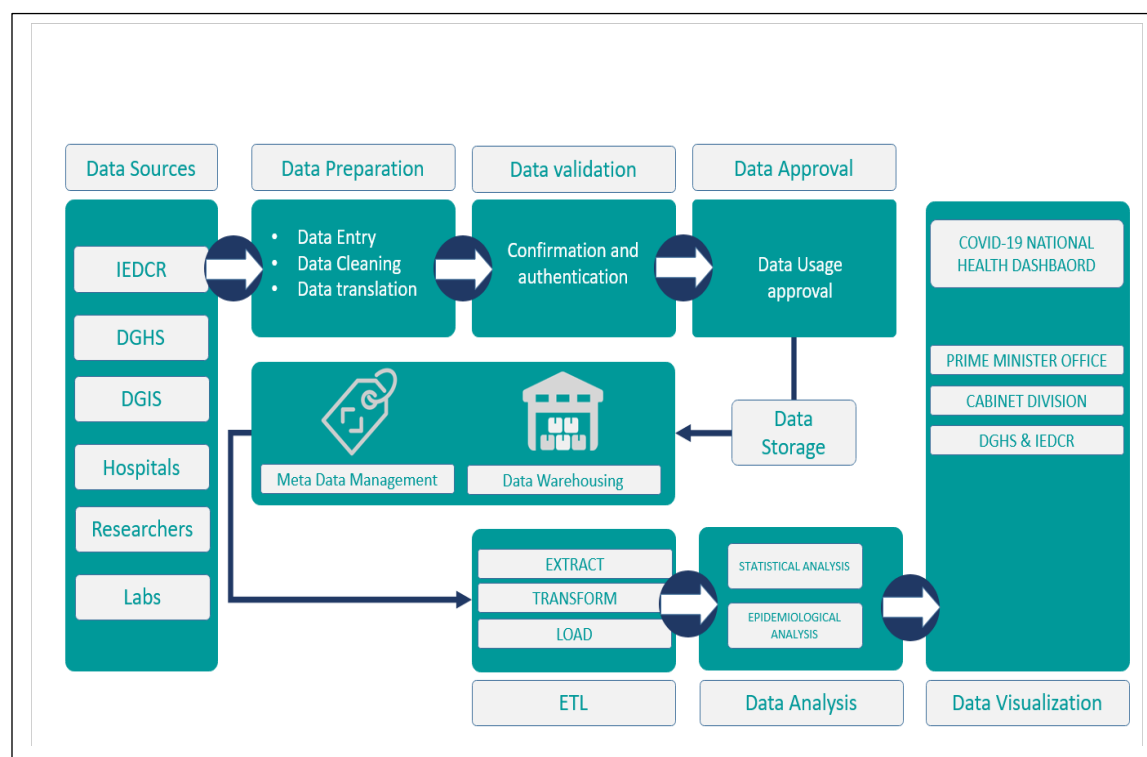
Data Sources

IEDCR

DGHS

DGIS

Hospitals

Researchers

Labs

Data Preparation

- Data Entry
- Data Cleaning
- Data translation

Data validation

Confirmation and authentication

Data Approval

Data Usage approval

Data Storage

Meta Data Management

Data Warehousing

COVID-19 NATIONAL HEALTH DASHBAORD

PRIME MINISTER OFFICE

CABINET DIVISION

DGHS & IEDCR

EXTRACT

TRANSFORM

LOAD

ETL

STATISTICAL ANALYSIS

EPIDEMIOLOGICAL ANALYSIS

Data Analysis

Data Visualization